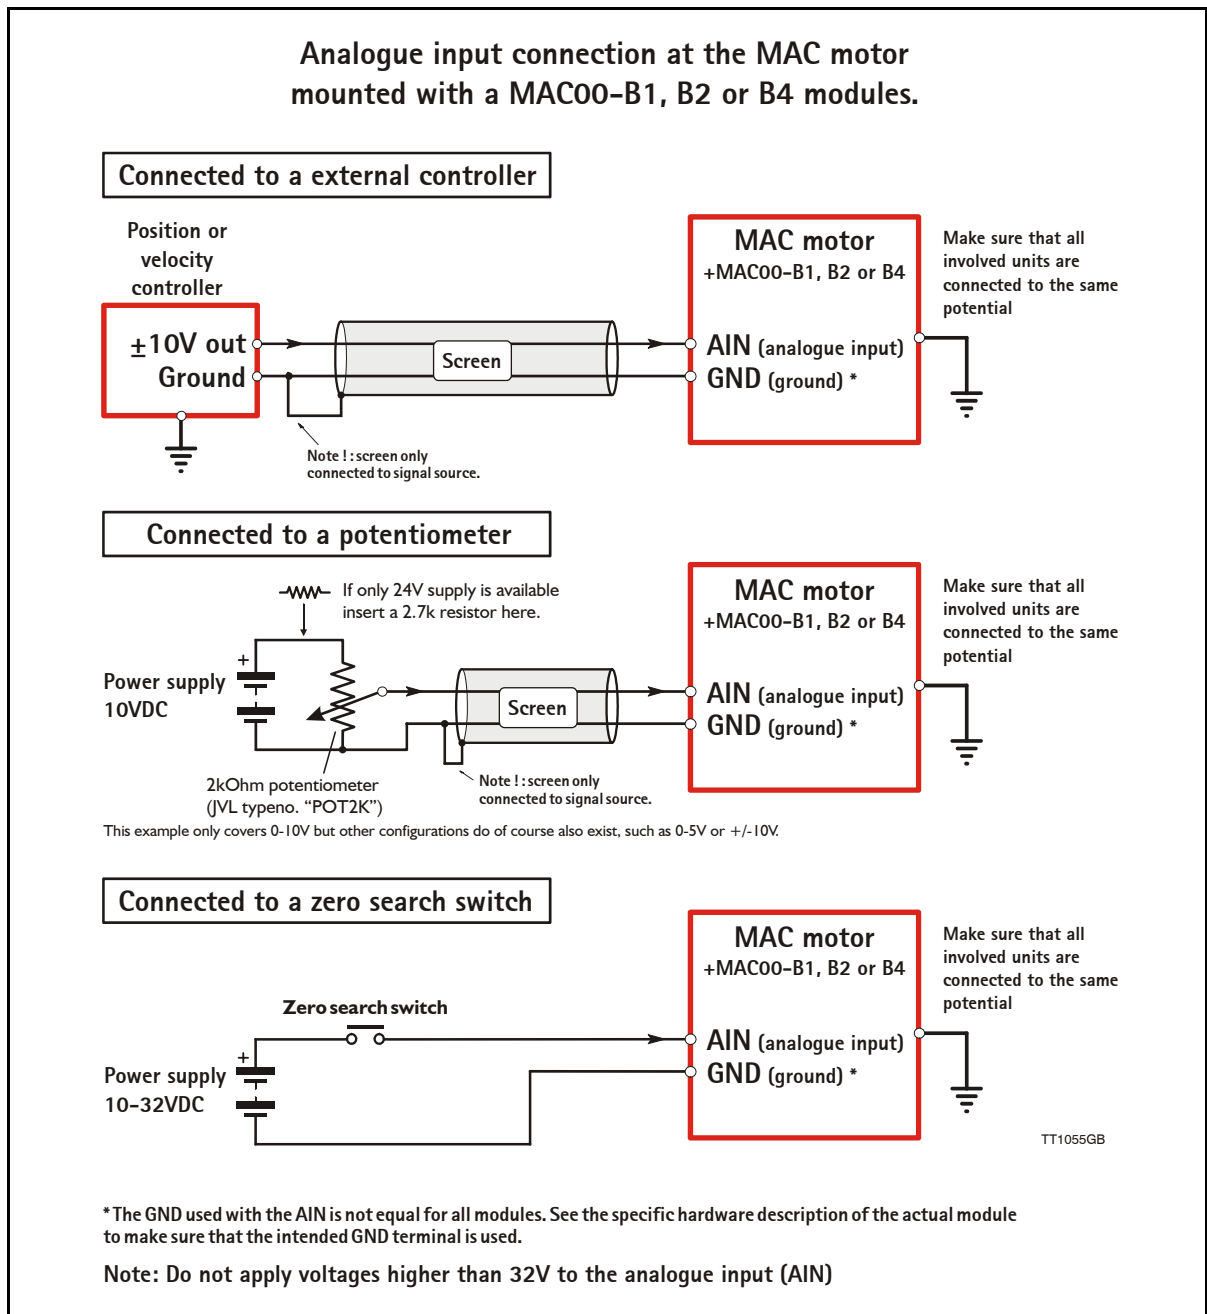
Analogue input connection at the MAC motor mounted with a MAC00-B1, B2 or B4 modules.

Connected to a external controller

Position or velocity controller

$\pm$10V out
Ground

Screen

Note ! : screen only connected to signal source.

MAC motor
+MAC00-B1, B2 or B4

AIN (analogue input)
GND (ground) *

Make sure that all involved units are connected to the same potential

Connected to a potentiometer

If only 24V supply is available insert a 2.7k resistor here.

Power supply
10VDC

+

Screen

2kOhm potentiometer
(JVL typeno. "POT2K")

Note ! : screen only connected to signal source.

MAC motor
+MAC00-B1, B2 or B4

AIN (analogue input)
GND (ground) *

Make sure that all involved units are connected to the same potential

This example only covers 0-10V but other configurations do of course also exist, such as 0-5V or +/-10V.

Connected to a zero search switch

Zero search switch

Power supply
10-32VDC

+

MAC motor
+MAC00-B1, B2 or B4

AIN (analogue input)
GND (ground) *

Make sure that all involved units are connected to the same potential

TT1055GB

* The GND used with the AIN is not equal for all modules. See the specific hardware description of the actual module to make sure that the intended GND terminal is used.

Note: Do not apply voltages higher than 32V to the analogue input (AIN)